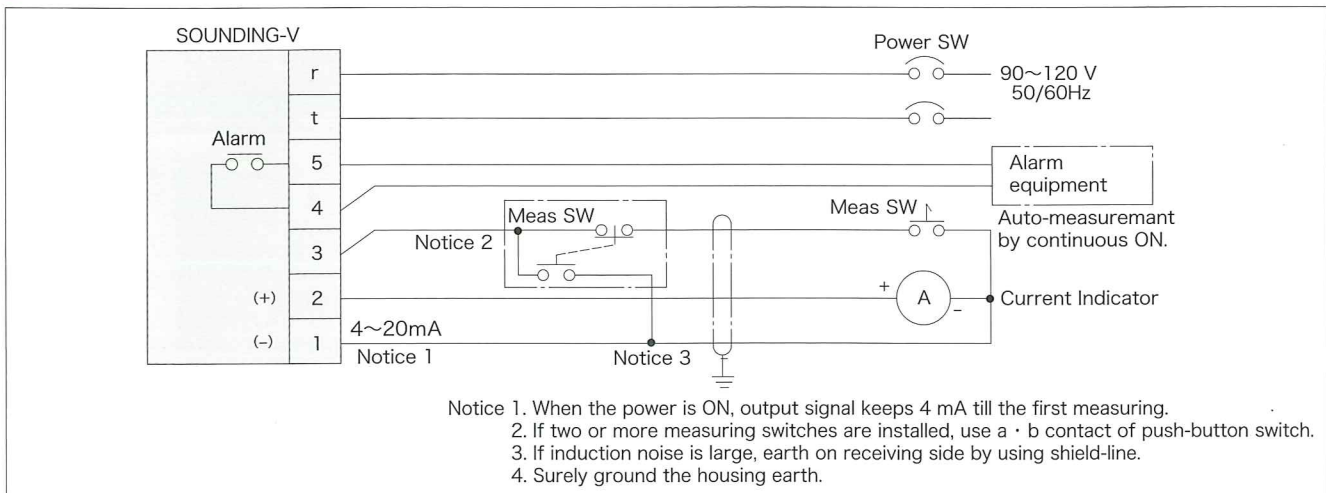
SOUNDING-V

r
t
Alarm
5
4
3
(+) 2
(–) 1

Power SW
90～120 V
50/60Hz

Alarm equipment

Meas SW
Notice 2

Meas SW
Auto-measuremant by continuous ON.

+ A –
Current Indicator

4～20mA
Notice 1
Notice 3

Notice 1. When the power is ON, output signal keeps 4 mA till the first measuring.
2. If two or more measuring switches are installed, use a · b contact of push-button switch.
3. If induction noise is large, earth on receiving side by using shield-line.
4. Surely ground the housing earth.